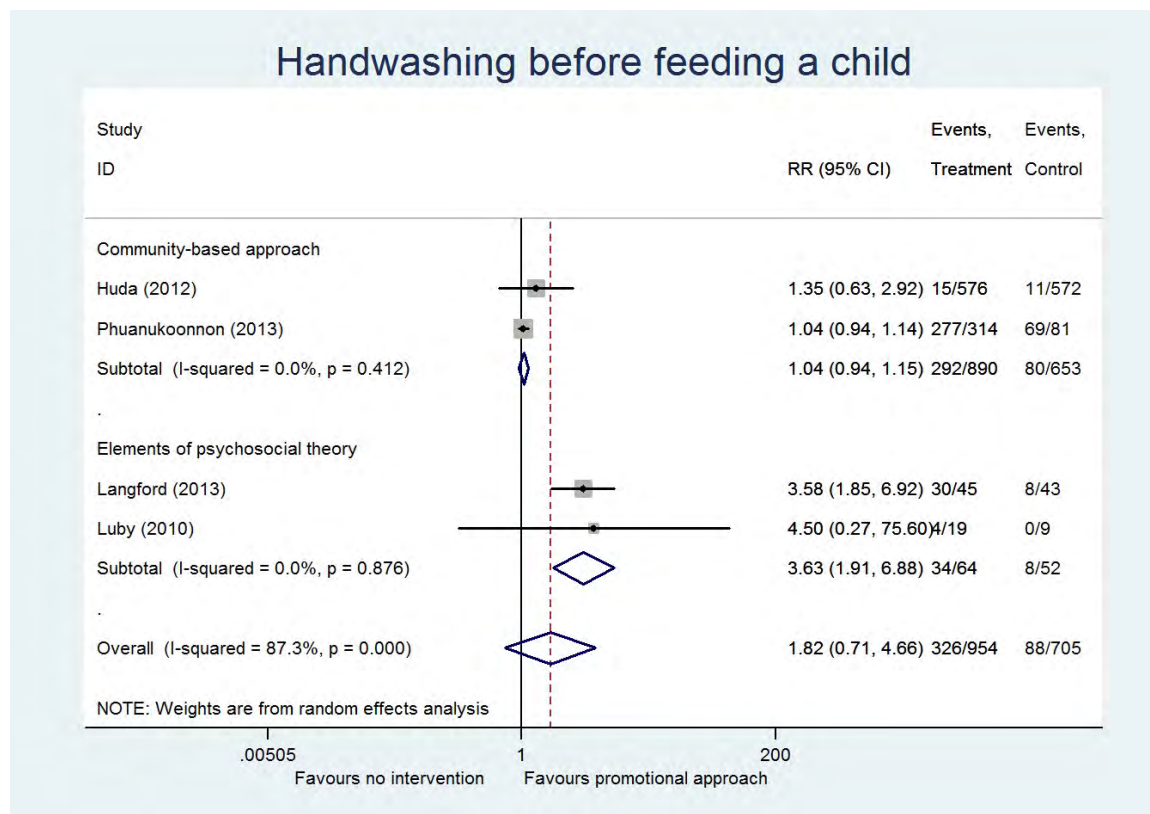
Handwashing before feeding a child

| Study ID | RR (95% CI) | Events, Treatment | Events, Control |
|---|---|---|---|
| Community-based approach | | | |
| Huda (2012) | 1.35 (0.63, 2.92) | 15/576 | 11/572 |
| Phuanukoonnon (2013) | 1.04 (0.94, 1.14) | 277/314 | 69/81 |
| Subtotal (I-squared = 0.0%, p = 0.412) | 1.04 (0.94, 1.15) | 292/890 | 80/653 |
| . | | | |
| Elements of psychosocial theory | | | |
| Langford (2013) | 3.58 (1.85, 6.92) | 30/45 | 8/43 |
| Luby (2010) | 4.50 (0.27, 75.60) | 4/19 | 0/9 |
| Subtotal (I-squared = 0.0%, p = 0.876) | 3.63 (1.91, 6.88) | 34/64 | 8/52 |
| . | | | |
| Overall (I-squared = 87.3%, p = 0.000) | 1.82 (0.71, 4.66) | 326/954 | 88/705 |

NOTE: Weights are from random effects analysis

.00505
1
200
Favours no intervention
Favours promotional approach